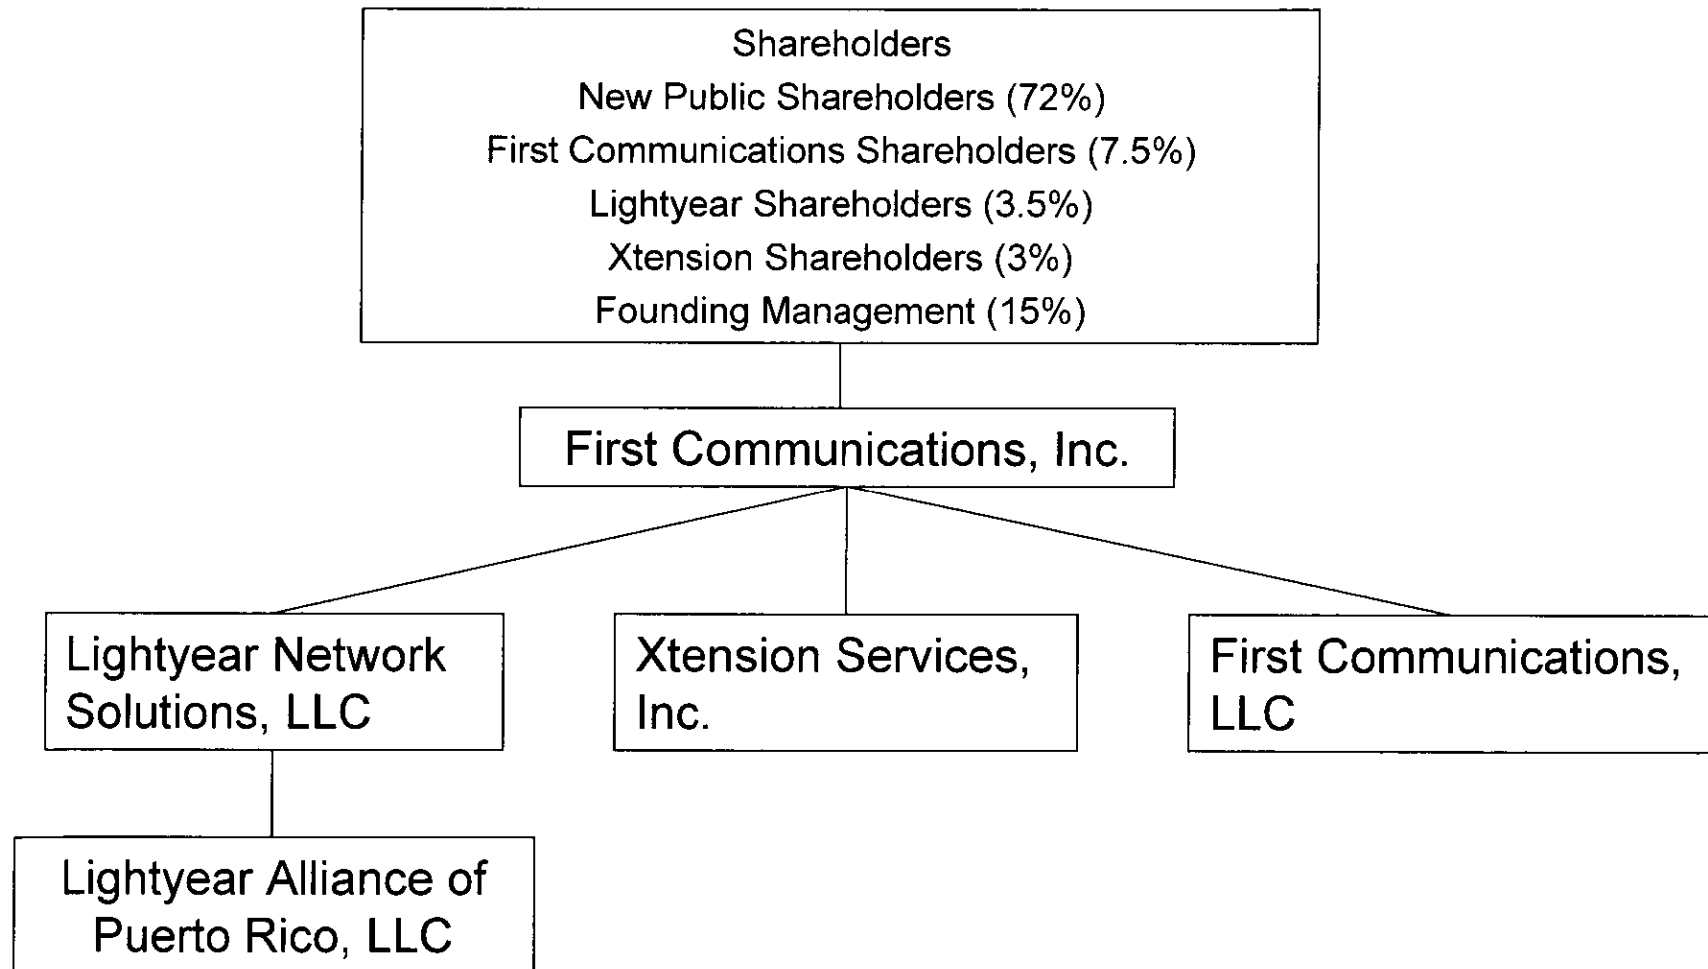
Shareholders
New Public Shareholders (72%)
First Communications Shareholders (7.5%)
Lightyear Shareholders (3.5%)
Xtension Shareholders (3%)
Founding Management (15%)

First Communications, Inc.

Lightyear Network Solutions, LLC

Xtension Services, Inc.

First Communications, LLC

Lightyear Alliance of Puerto Rico, LLC